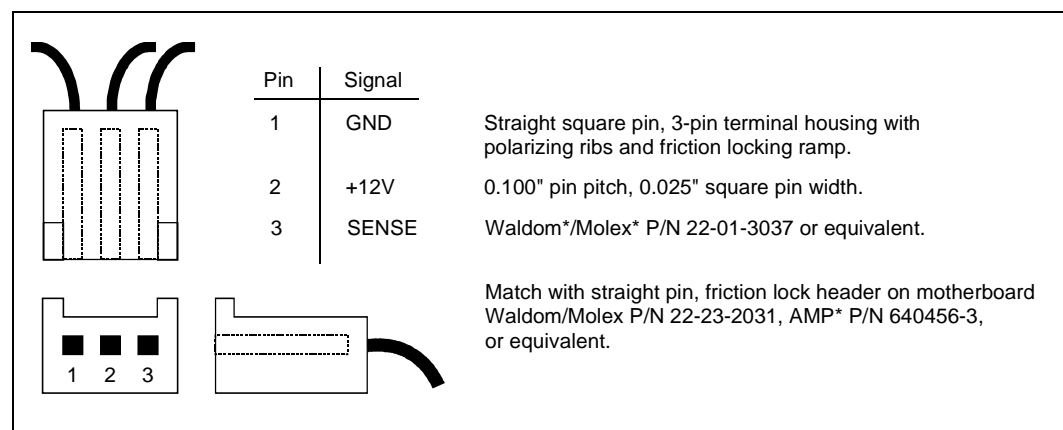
| Pin | Signal |
|---|---|
| 1 | GND |
| 2 | +12V |
| 3 | SENSE |

Straight square pin, 3-pin terminal housing with polarizing ribs and friction locking ramp.

0.100" pin pitch, 0.025" square pin width.

Waldom*/Molex* P/N 22-01-3037 or equivalent.

Match with straight pin, friction lock header on motherboard Waldom/Molex P/N 22-23-2031, AMP* P/N 640456-3, or equivalent.

1 2 3